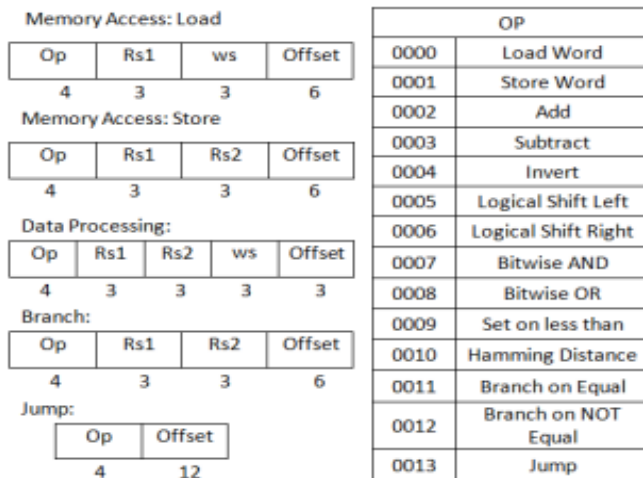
Memory Access: Load

| Op | Rs1 | ws | Offset |
|---|---|---|---|
| 4 | 3 | 3 | 6 |

Memory Access: Store

| Op | Rs1 | Rs2 | Offset |
|---|---|---|---|
| 4 | 3 | 3 | 6 |

Data Processing:

| Op | Rs1 | Rs2 | ws | Offset |
|---|---|---|---|---|
| 4 | 3 | 3 | 3 | 3 |

Branch:

| Op | Rs1 | Rs2 | Offset |
|---|---|---|---|
| 4 | 3 | 3 | 6 |

Jump:

| Op | Offset |
|---|---|
| 4 | 12 |

| OP | |
|---|---|
| 0000 | Load Word |
| 0001 | Store Word |
| 0002 | Add |
| 0003 | Subtract |
| 0004 | Invert |
| 0005 | Logical Shift Left |
| 0006 | Logical Shift Right |
| 0007 | Bitwise AND |
| 0008 | Bitwise OR |
| 0009 | Set on less than |
| 0010 | Hamming Distance |
| 0011 | Branch on Equal |
| 0012 | Branch on NOT Equal |
| 0013 | Jump |